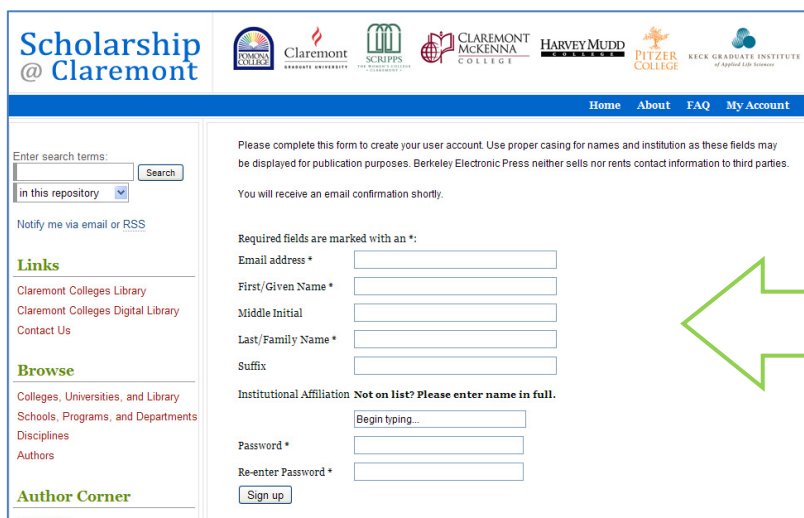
Scholarship @ Claremont

POMONA COLLEGE
Claremont GRADUATE UNIVERSITY
SCRIPPS THE WOMEN'S COLLEGE CLAREMONT
CLAREMONT McKENNA COLLEGE
HARVEY MUDD COLLEGE
PITZER COLLEGE
KECK GRADUATE INSTITUTE of Applied Life Sciences

Home About FAQ My Account

Enter search terms:
Search
in this repository

Notify me via email or RSS

Links
Claremont Colleges Library
Claremont Colleges Digital Library
Contact Us

Browse
Colleges, Universities, and Library
Schools, Programs, and Departments
Disciplines
Authors

Author Corner

Please complete this form to create your user account. Use proper casing for names and institution as these fields may be displayed for publication purposes. Berkeley Electronic Press neither sells nor rents contact information to third parties.

You will receive an email confirmation shortly.

Required fields are marked with an *:
Email address *
First/Given Name *
Middle Initial
Last/Family Name *
Suffix
Institutional Affiliation Not on list? Please enter name in full.
Begin typing...
Password *
Re-enter Password *
Sign up